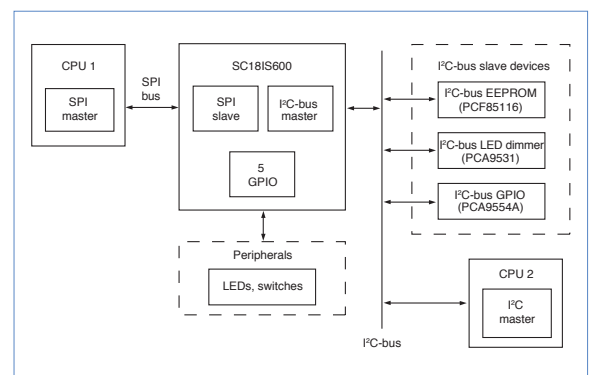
CPU 1

SPI master

SPI bus

SC18IS600

SPI slave

I$^2$C-bus master

5 GPIO

Peripherals

LEDs, switches

I$^2$C-bus slave devices

I$^2$C-bus EEPROM (PCF85116)

I$^2$C-bus LED dimmer (PCA9531)

I$^2$C-bus GPIO (PCA9554A)

CPU 2

I$^2$C master

I$^2$C-bus